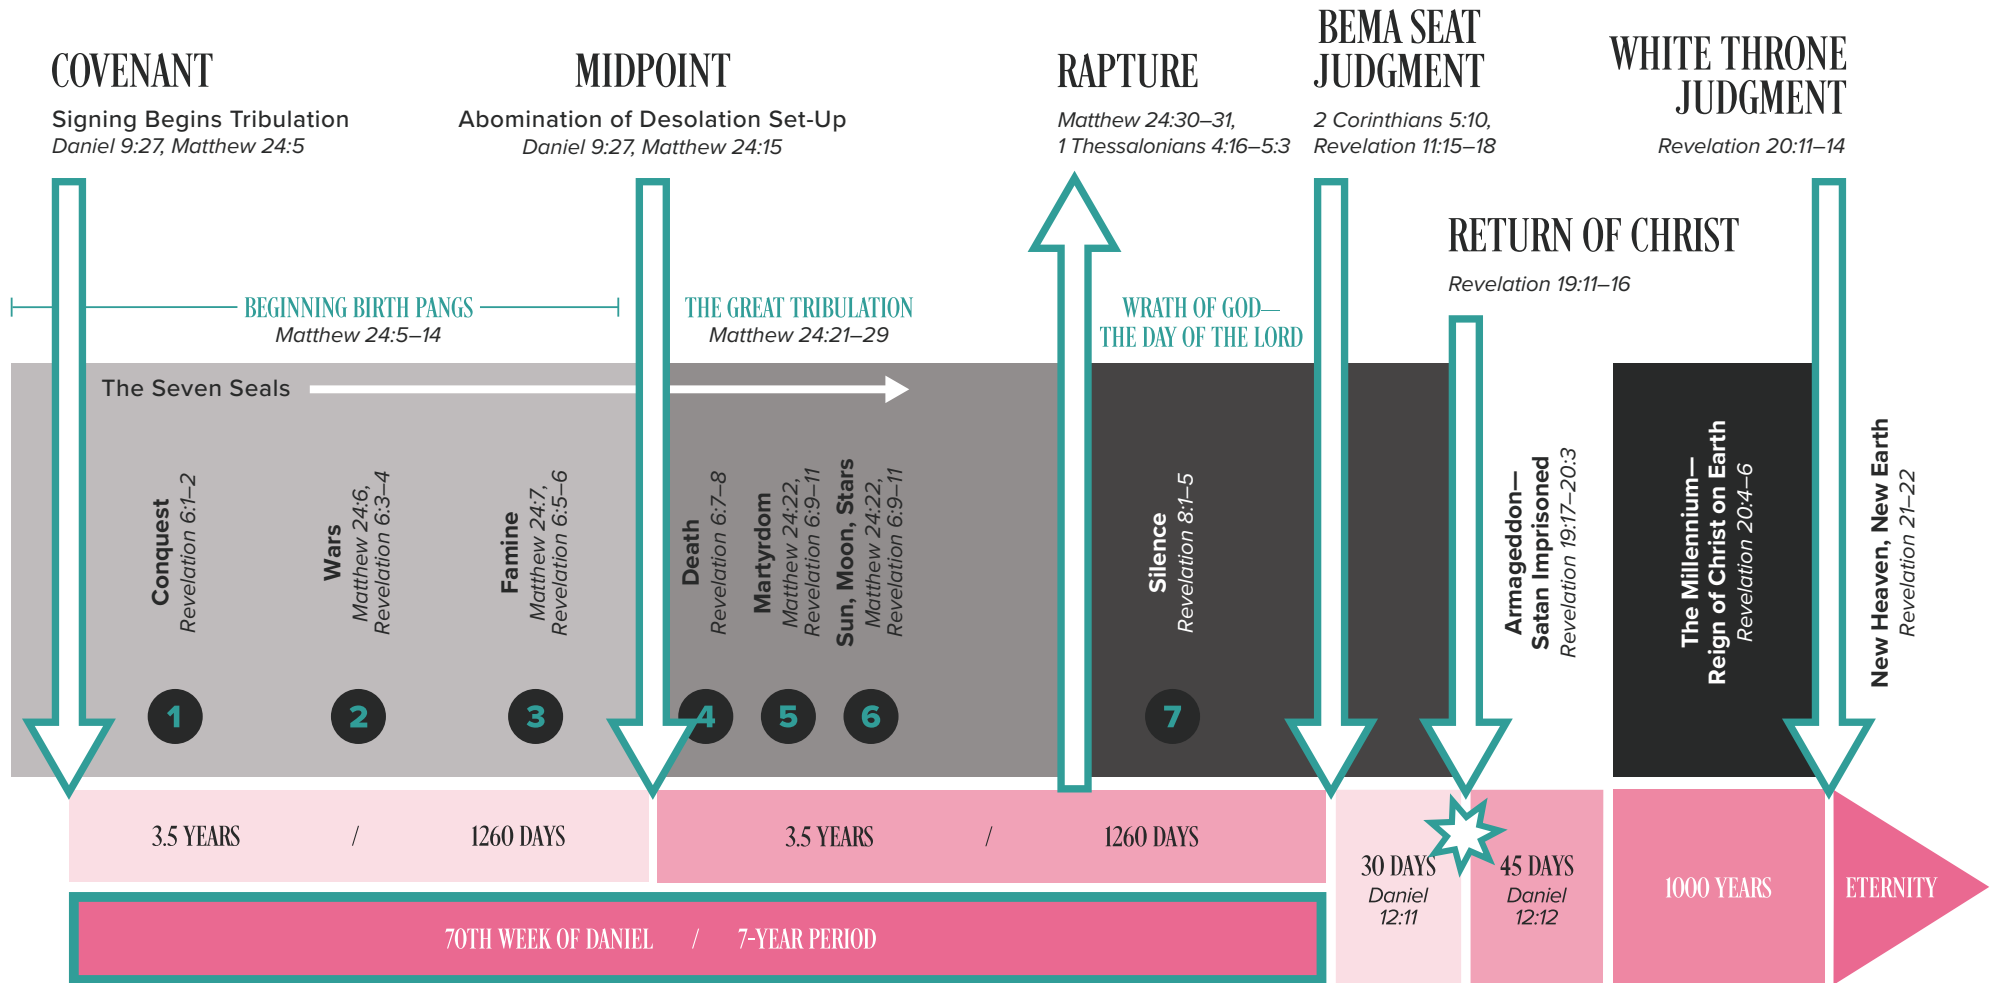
COVENANT
Signing Begins Tribulation
Daniel 9:27, Matthew 24:5

MIDPOINT
Abomination of Desolation Set-Up
Daniel 9:27, Matthew 24:15

RAPTURE
Matthew 24:30–31, 1 Thessalonians 4:16–5:3

BEMA SEAT JUDGMENT
2 Corinthians 5:10, Revelation 11:15–18

WHITE THRONE JUDGMENT
Revelation 20:11–14

RETURN OF CHRIST
Revelation 19:11–16

BEGINNING BIRTH PANGS
Matthew 24:5–14

THE GREAT TRIBULATION
Matthew 24:21–29

WRATH OF GOD—THE DAY OF THE LORD

The Seven Seals

Conquest
Revelation 6:1–2

Wars
Matthew 24:6, Revelation 6:3–4

Famine
Matthew 24:7, Revelation 6:5–6

Death
Revelation 6:7–8

Martyrdom
Matthew 24:22, Revelation 6:9–11

Sun, Moon, Stars
Matthew 24:22, Revelation 6:9–11

Silence
Revelation 8:1–5

Armageddon—Satan Imprisoned
Revelation 19:17–20:3

The Millennium—Reign of Christ on Earth
Revelation 20:4–6

New Heaven, New Earth
Revelation 21–22

1 2 3 4 5 6 7

3.5 YEARS / 1260 DAYS

3.5 YEARS / 1260 DAYS

30 DAYS
Daniel 12:11

45 DAYS
Daniel 12:12

1000 YEARS

ETERNITY

70TH WEEK OF DANIEL / 7-YEAR PERIOD